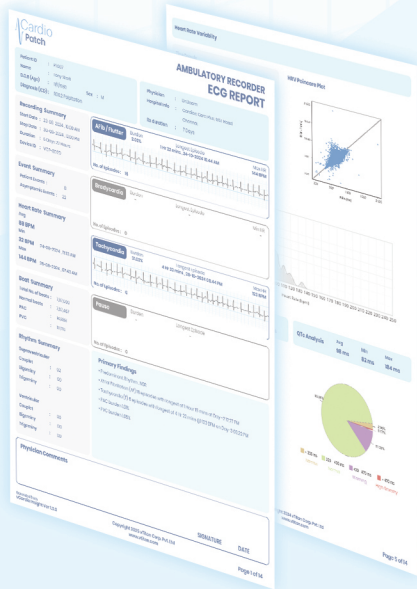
Cardio Patch

AMBULATORY RECORDER
ECG REPORT

Recording Summary

Event Summary

Heart Rate Summary

68 BPM

32 BPM

144 BPM

Beat Summary

Rhythm Summary

Physician Comments

Primary Findings

AFib / Flutter

Bradycardia

Tachycardia

Pauses

No. of Episodes :

SIGNATURE

DATE

Page 1 of 14

Heart Rate Variability

HRV Poincare Plot

QTc Analysis

Page 5 of 14